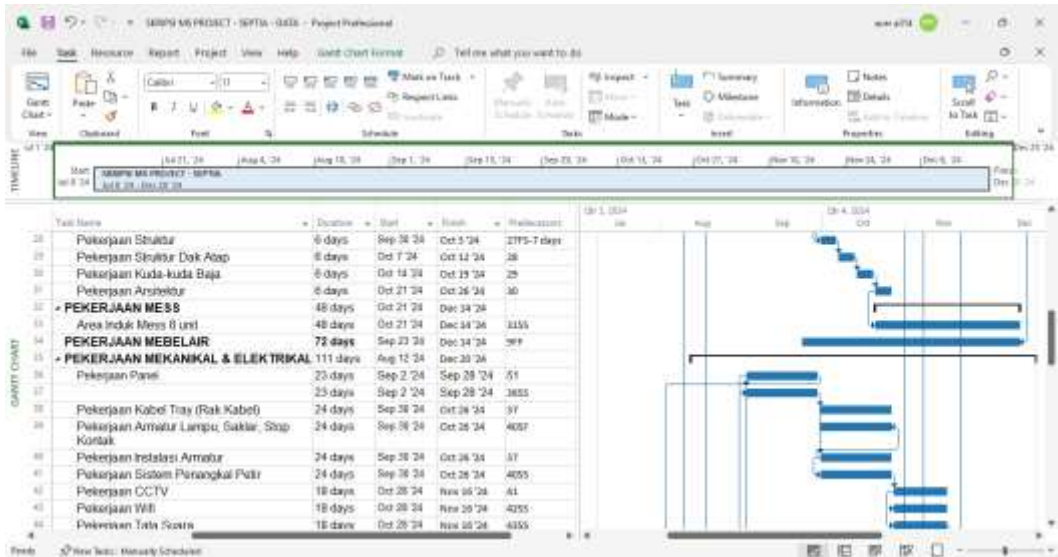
SKRIPSI MS PROJECT - SEPTIA - DATA - Project Professional

File Task Resource Report Project View Help Gantt Chart Format Tell me what you want to do

Gantt Chart Paste Calibri 11 Mark on Track Respect Links Manually Schedule Auto Schedule Inspect Move Mode Task Summary Milestone Deliverable Information Notes Details Add to Timeline Scroll to Task

View Clipboard Font Schedule Tasks Insert Properties Editing

TIMELINE

Start Jul 8 '24 SKRIPSI MS PROJECT - SEPTIA Jul 8 '24 - Dec 28 '24 Finish Dec 28 '24

| | Task Name | Duration | Start | Finish | Predecessors |
|---|---|---|---|---|---|
| 28 | Pekerjaan Struktur | 6 days | Sep 30 '24 | Oct 5 '24 | 27FS-7 days |
| 29 | Pekerjaan Struktur Dak Atap | 6 days | Oct 7 '24 | Oct 12 '24 | 28 |
| 30 | Pekerjaan Kuda-kuda Baja | 6 days | Oct 14 '24 | Oct 19 '24 | 29 |
| 31 | Pekerjaan Arsitektur | 6 days | Oct 21 '24 | Oct 26 '24 | 30 |
| 32 | PEKERJAAN MESS | 48 days | Oct 21 '24 | Dec 14 '24 | |
| 33 | Area Induk Mess 8 unit | 48 days | Oct 21 '24 | Dec 14 '24 | 31SS |
| 34 | PEKERJAAN MEBELAIR | 72 days | Sep 23 '24 | Dec 14 '24 | 5FF |
| 35 | PEKERJAAN MEKANIKAL & ELEKTRIKAL | 111 days | Aug 12 '24 | Dec 20 '24 | |
| 36 | Pekerjaan Panel | 23 days | Sep 2 '24 | Sep 28 '24 | 51 |
| 37 | | 23 days | Sep 2 '24 | Sep 28 '24 | 36SS |
| 38 | Pekerjaan Kabel Tray (Rak Kabel) | 24 days | Sep 30 '24 | Oct 26 '24 | 37 |
| 39 | Pekerjaan Armatur Lampu, Saklar, Stop Kontak | 24 days | Sep 30 '24 | Oct 26 '24 | 40SS |
| 40 | Pekerjaan Instalasi Armatur | 24 days | Sep 30 '24 | Oct 26 '24 | 37 |
| 41 | Pekerjaan Sistem Penangkal Petir | 24 days | Sep 30 '24 | Oct 26 '24 | 40SS |
| 42 | Pekerjaan CCTV | 18 days | Oct 28 '24 | Nov 16 '24 | 41 |
| 43 | Pekerjaan Wifi | 18 days | Oct 28 '24 | Nov 16 '24 | 42SS |
| 44 | Pekerjaan Tata Suara | 18 days | Oct 28 '24 | Nov 16 '24 | 43SS |

Qtr 3, 2024 Jul Aug Sep Qtr 4, 2024 Oct Nov Dec

GANTT CHART

Ready New Tasks : Manually Scheduled